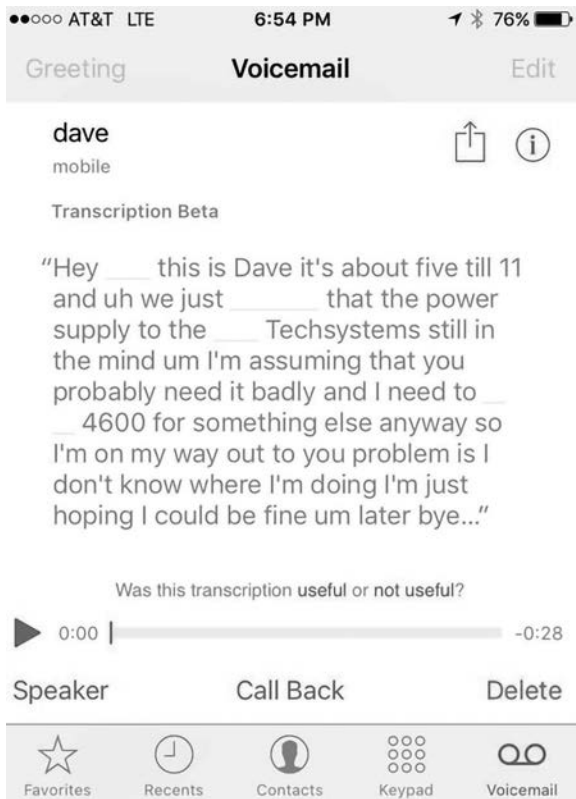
●●○○○ AT&T LTE 6:54 PM 76%

Greeting Voicemail Edit

dave
mobile

Transcription Beta

"Hey ____ this is Dave it's about five till 11 and uh we just _______ that the power supply to the ____ Techsystems still in the mind um I'm assuming that you probably need it badly and I need to __ __ 4600 for something else anyway so I'm on my way out to you problem is I don't know where I'm doing I'm just hoping I could be fine um later bye..."

Was this transcription useful or not useful?

0:00 -0:28

Speaker Call Back Delete

Favorites Recents Contacts Keypad Voicemail